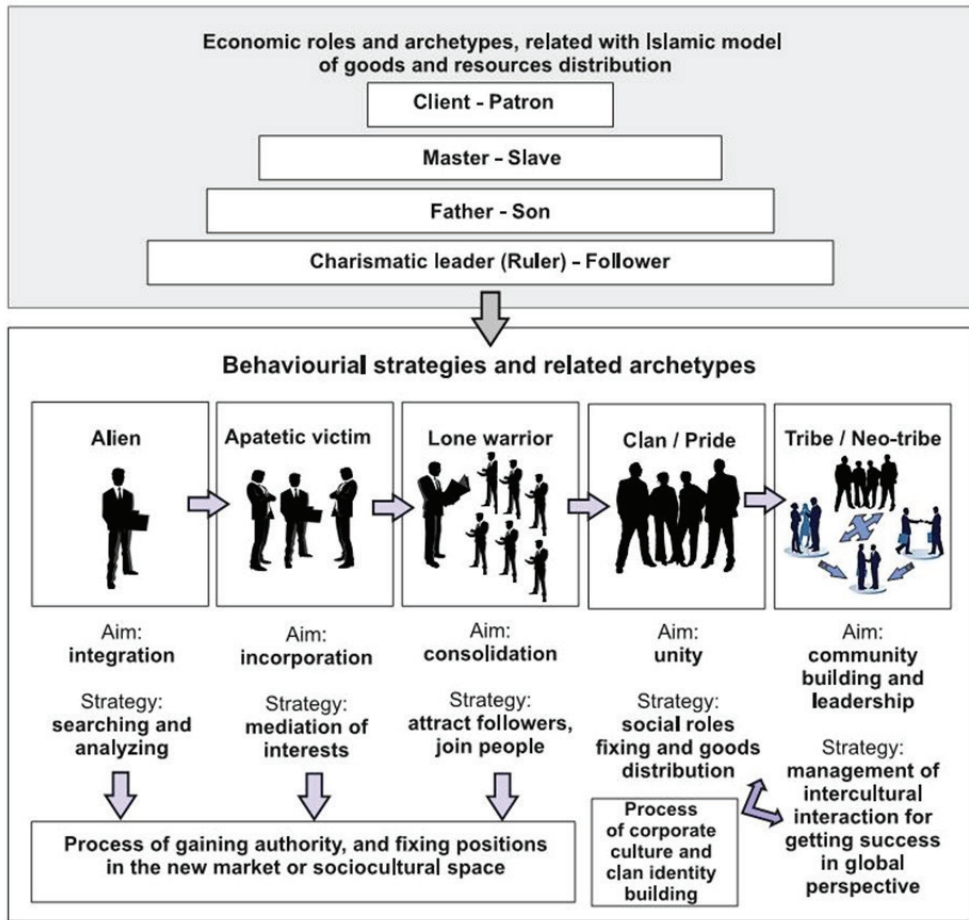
Economic roles and archetypes, related with Islamic model of goods and resources distribution

Client - Patron

Master - Slave

Father - Son

Charismatic leader (Ruler) - Follower

Behaviourial strategies and related archetypes

Alien

Apatetic victim

Lone warrior

Clan / Pride

Tribe / Neo-tribe

Aim: integration

Strategy: searching and analyzing

Aim: incorporation

Strategy: mediation of interests

Aim: consolidation

Strategy: attract followers, join people

Aim: unity

Strategy: social roles fixing and goods distribution

Aim: community building and leadership

Strategy: management of intercultural interaction for getting success in global perspective

Process of gaining authority, and fixing positions in the new market or sociocultural space

Process of corporate culture and clan identity building